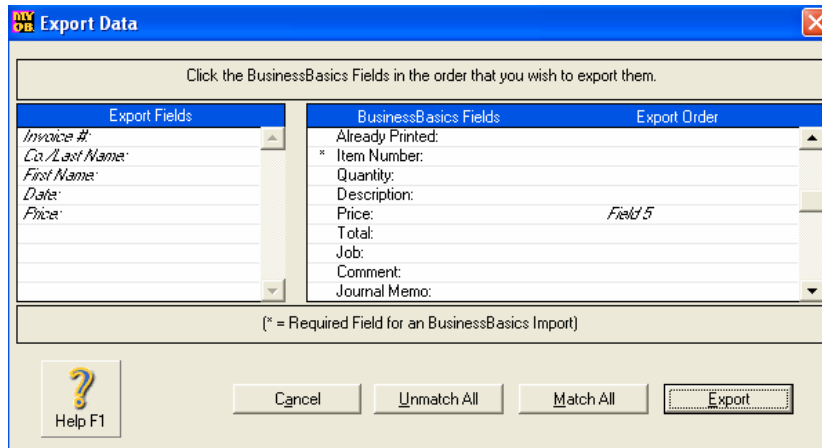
Export Data

Click the BusinessBasics Fields in the order that you wish to export them.

| Export Fields |
|---|
| Invoice #: |
| Co./Last Name: |
| First Name: |
| Date: |
| Price: |

| | BusinessBasics Fields | Export Order |
|---|---|---|
| | Already Printed: | |
| * | Item Number: | |
| | Quantity: | |
| | Description: | |
| | Price: | Field 5 |
| | Total: | |
| | Job: | |
| | Comment: | |
| | Journal Memo: | |

(* = Required Field for an BusinessBasics Import)

Help F1

Cancel

Unmatch All

Match All

Export